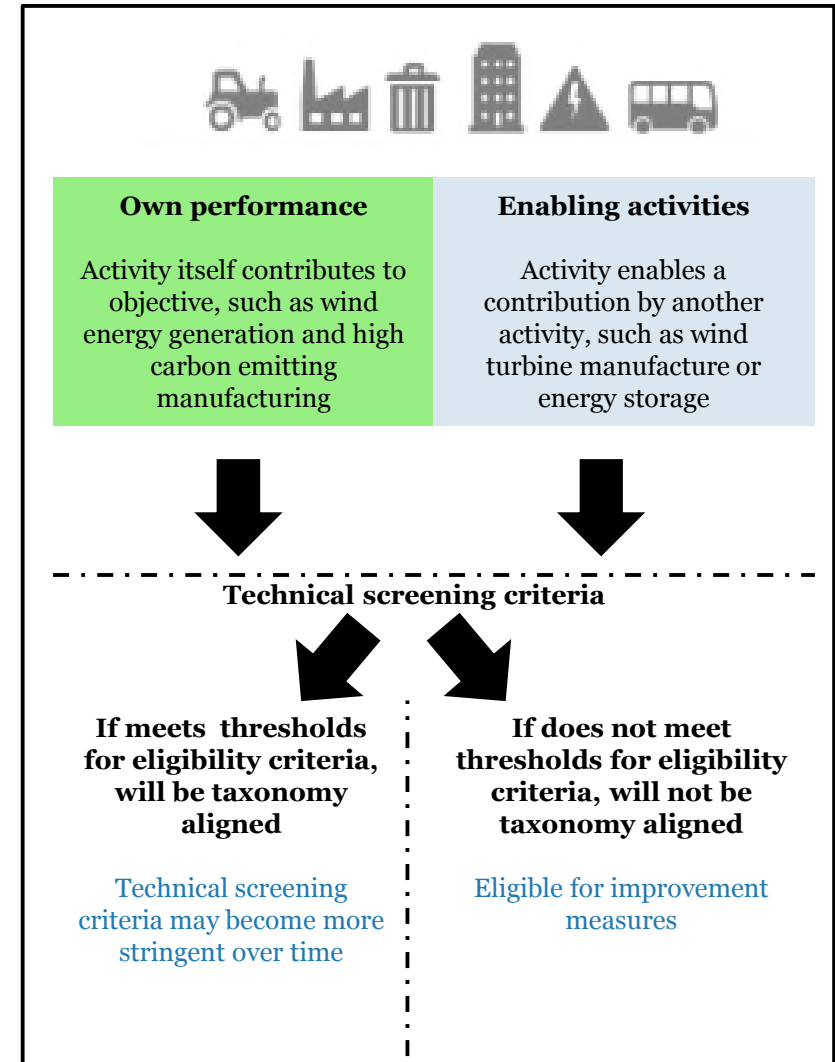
**Own performance**

Activity itself contributes to objective, such as wind energy generation and high carbon emitting manufacturing

**Enabling activities**

Activity enables a contribution by another activity, such as wind turbine manufacture or energy storage

**Technical screening criteria**

**If meets thresholds for eligibility criteria, will be taxonomy aligned**

Technical screening criteria may become more stringent over time

**If does not meet thresholds for eligibility criteria, will not be taxonomy aligned**

Eligible for improvement measures